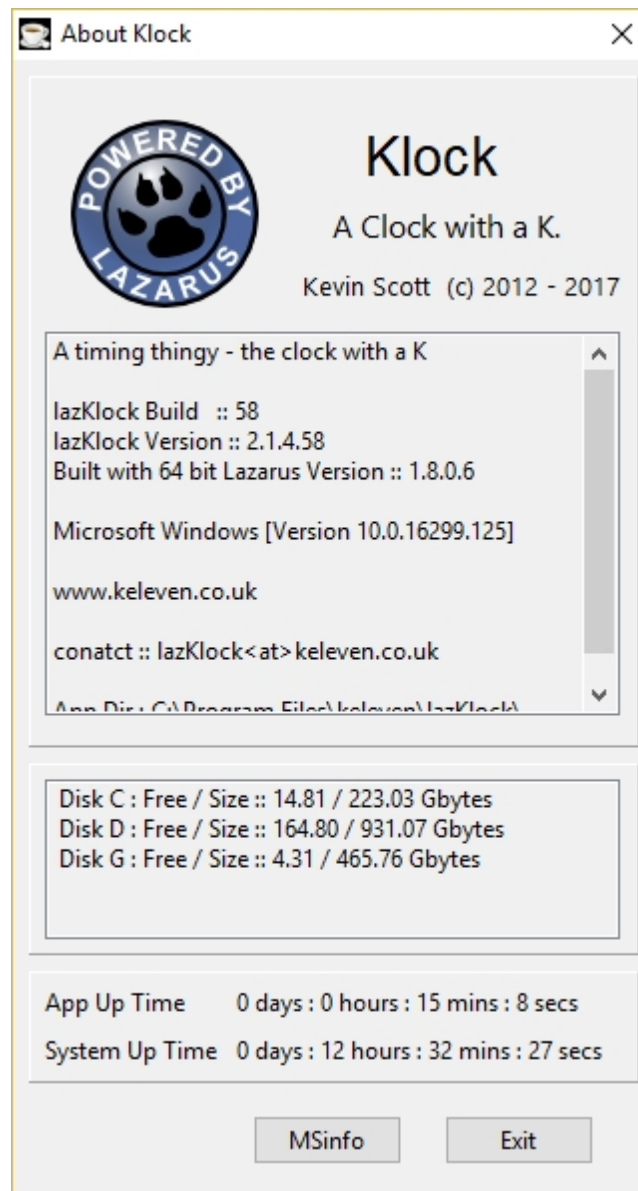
About Klock

POWERED BY LAZARUS

Klock

A Clock with a K.

Kevin Scott (c) 2012 - 2017

A timing thingy - the clock with a K

lazKlock Build :: 58
lazKlock Version :: 2.1.4.58
Built with 64 bit Lazarus Version :: 1.8.0.6

Microsoft Windows [Version 10.0.16299.125]

www.keleven.co.uk

conatct :: lazKlock<at>keleven.co.uk

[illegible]

Disk C : Free / Size :: 14.81 / 223.03 Gbytes
Disk D : Free / Size :: 164.80 / 931.07 Gbytes
Disk G : Free / Size :: 4.31 / 465.76 Gbytes

App Up Time 0 days : 0 hours : 15 mins : 8 secs
System Up Time 0 days : 12 hours : 32 mins : 27 secs

MSinfo
Exit